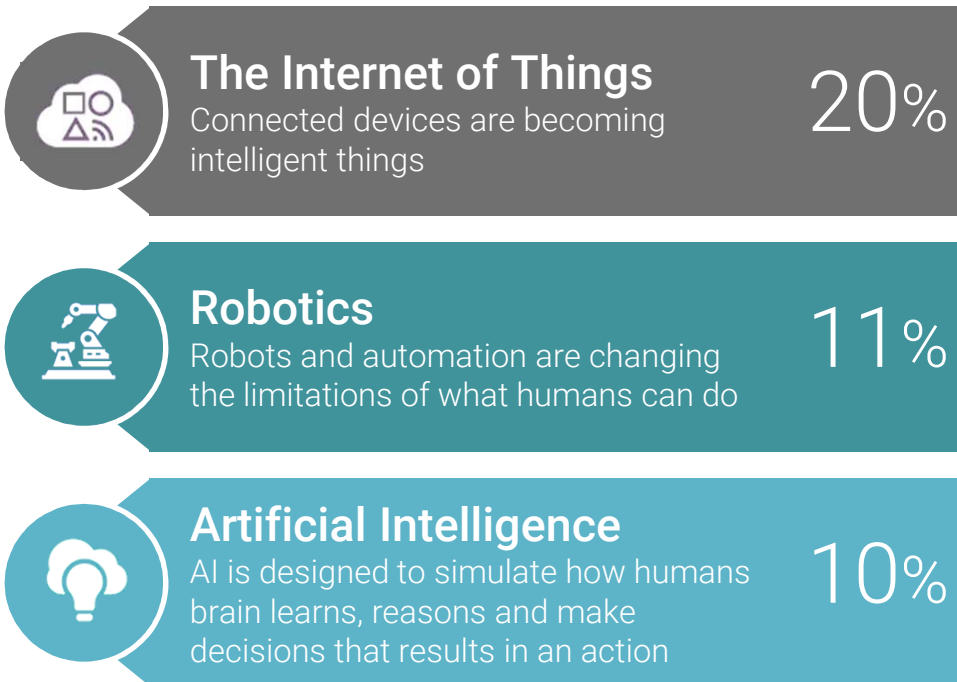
The Internet of Things
Connected devices are becoming intelligent things

20%

Robotics
Robots and automation are changing the limitations of what humans can do

11%

Artificial Intelligence
AI is designed to simulate how humans brain learns, reasons and make decisions that results in an action

10%